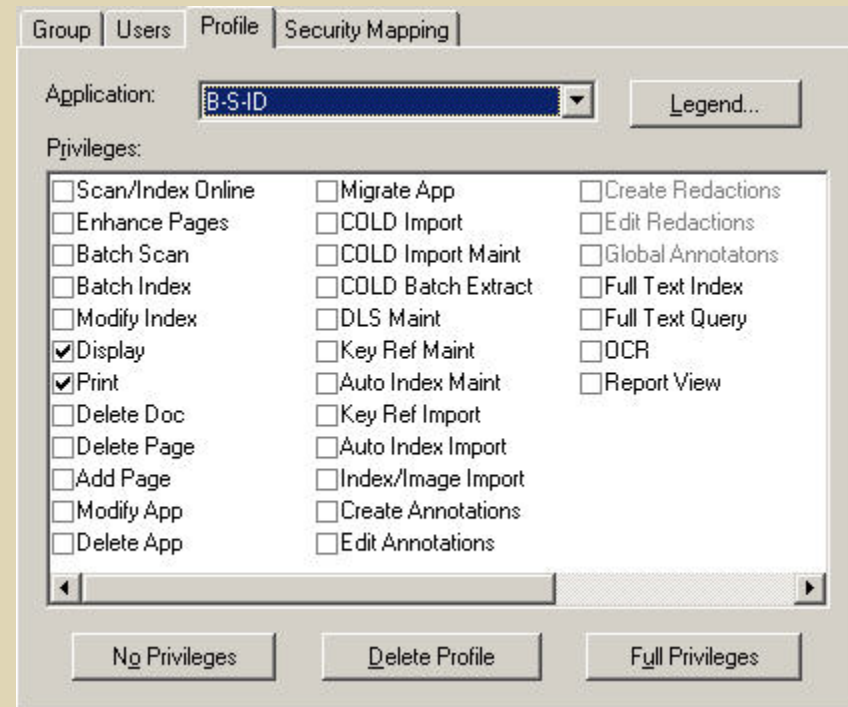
Group | Users | Profile | Security Mapping

Application: B-S-ID

Legend...

Privileges:

Scan/Index Online
Enhance Pages
Batch Scan
Batch Index
Modify Index
Display
Print
Delete Doc
Delete Page
Add Page
Modify App
Delete App

Migrate App
COLD Import
COLD Import Maint
COLD Batch Extract
DLS Maint
Key Ref Maint
Auto Index Maint
Key Ref Import
Auto Index Import
Index/Image Import
Create Annotations
Edit Annotations

Create Redactions
Edit Redactions
Global Annotatons
Full Text Index
Full Text Query
OCR
Report View

No Privileges

Delete Profile

Full Privileges